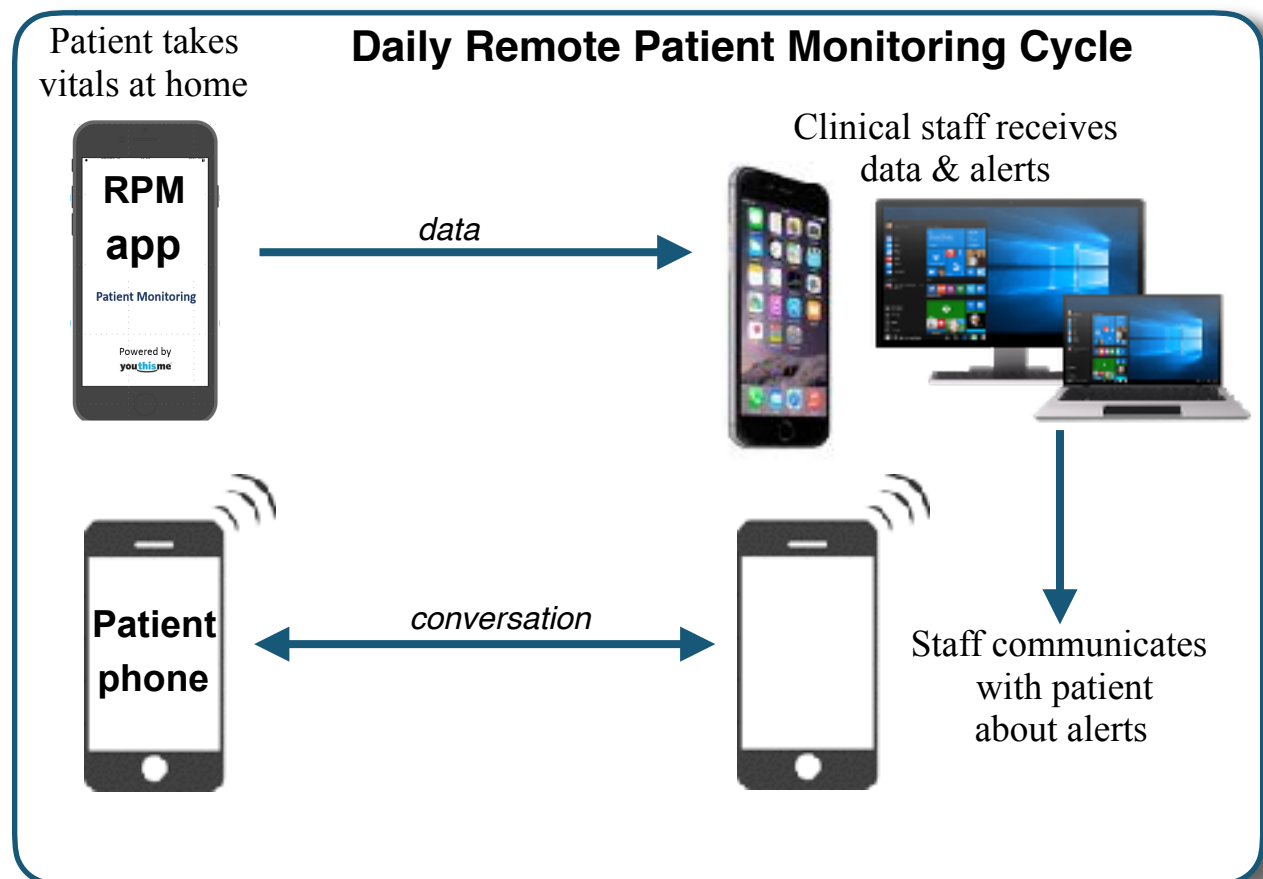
Daily Remote Patient Monitoring Cycle

Patient takes vitals at home

RPM app

Patient Monitoring

Powered by youthisme

data

Clinical staff receives data & alerts

Patient phone

conversation

Staff communicates with patient about alerts